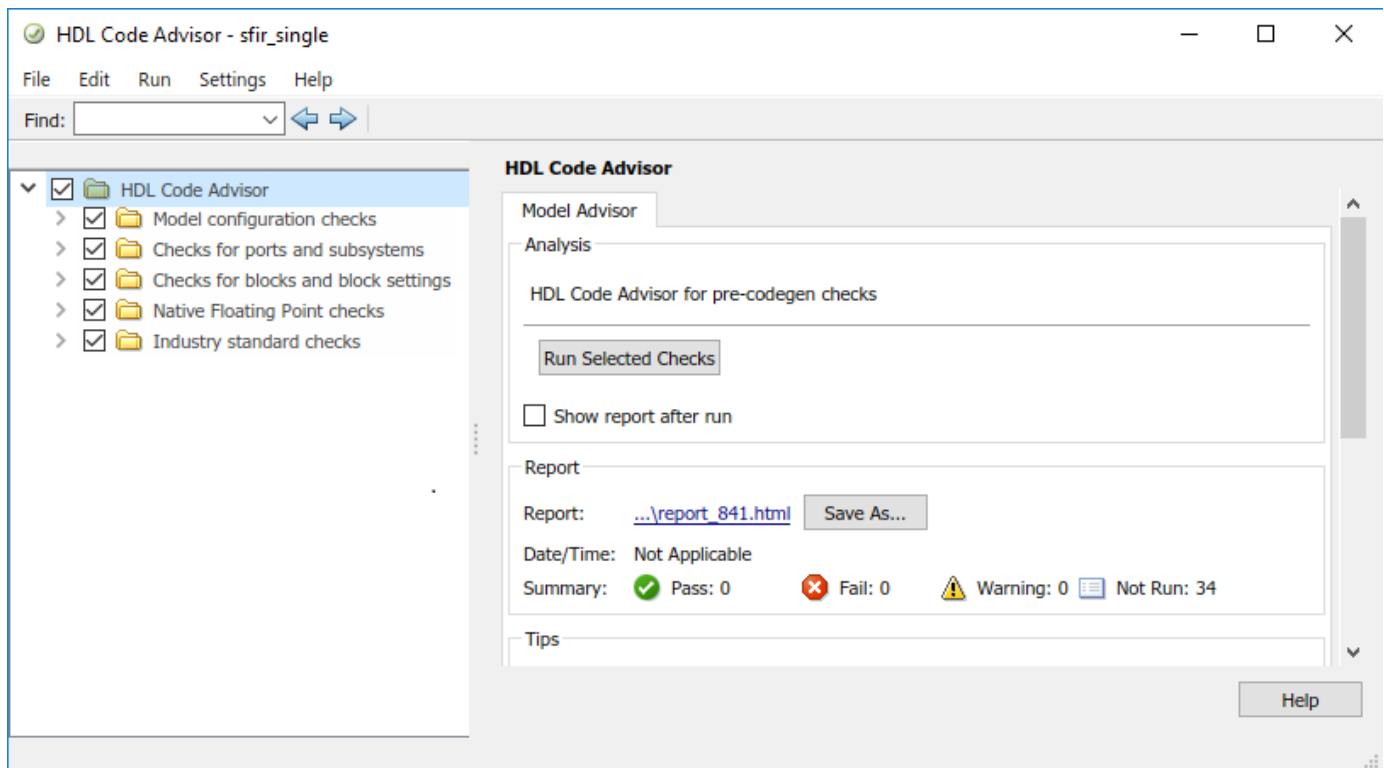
HDL Code Advisor - sfir_single

File Edit Run Settings Help

Find:

HDL Code Advisor
Model configuration checks
Checks for ports and subsystems
Checks for blocks and block settings
Native Floating Point checks
Industry standard checks

HDL Code Advisor

Model Advisor

Analysis

HDL Code Advisor for pre-codegen checks

Run Selected Checks

Show report after run

Report

Report: ...\report_841.html Save As...

Date/Time: Not Applicable

Summary: Pass: 0 Fail: 0 Warning: 0 Not Run: 34

Tips

Help